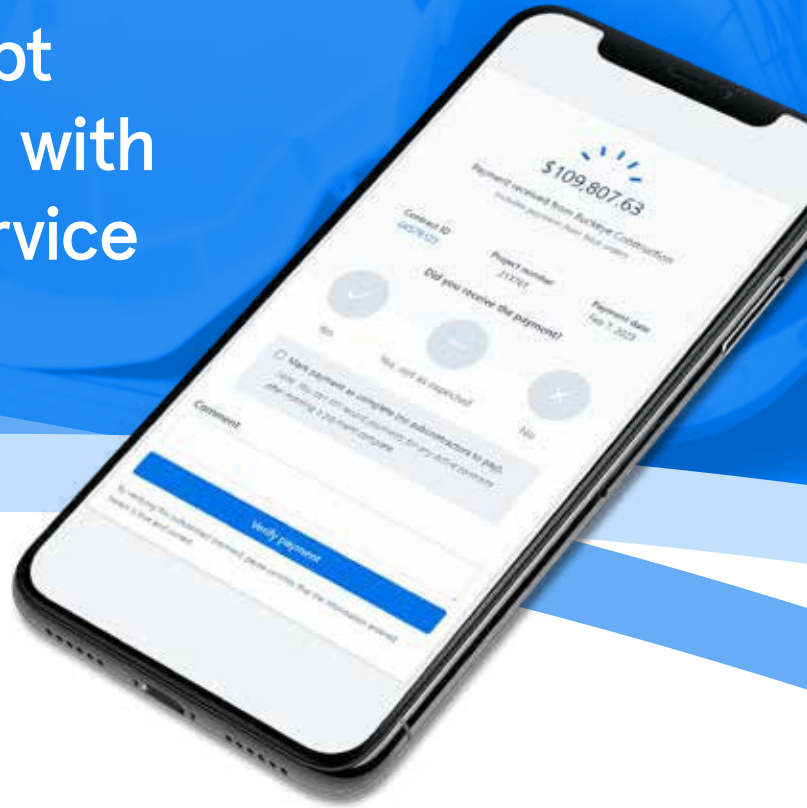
pt
with
rvice

$109,807.63

Payment received from Buckeye Construction
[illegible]

Contract ID
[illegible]

Project number
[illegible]

Payment date
Sep 7, 2023

Did you receive the payment?

Yes

Yes, not as expected

No

Mark payment as complete (the subcontractor is paid)
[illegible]

Comment

Verify payment

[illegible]